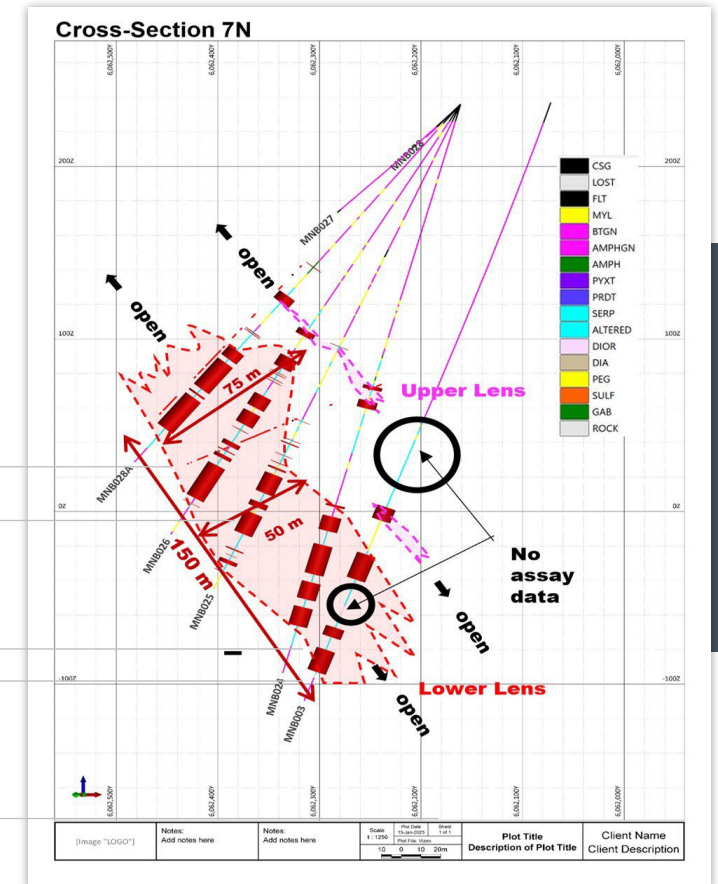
Cross-Section 7N

6,062,500Y
6,062,400Y
6,062,300Y
6,062,200Y
6,062,100Y
6,062,000Y

200Z
100Z
0Z
-100Z

| | |
|---|---|
| | CSG |
| | LOST |
| | FLT |
| | MYL |
| | BTGN |
| | AMPHGN |
| | AMPH |
| | PYXT |
| | PRDT |
| | SERP |
| | ALTERED |
| | DIOR |
| | DIA |
| | PEG |
| | SULF |
| | GAB |
| | ROCK |

MNB028
MNB027
MNB028A
MNB026
MNB025
MNB024
MNB003

open
open
open
open

75 m
50 m
150 m

Upper Lens
Lower Lens

No assay data

6,062,500Y
6,062,400Y
6,062,300Y
6,062,200Y
6,062,100Y
6,062,000Y

[Image "LOGO"]
Notes:
Add notes here
Notes:
Add notes here
Scale 1:1250
Plot Date 15-Jan-2025
Sheet 1 of 1
Plot File: Vizex
10 0 10 20m
Plot Title
Description of Plot Title
Client Name
Client Description